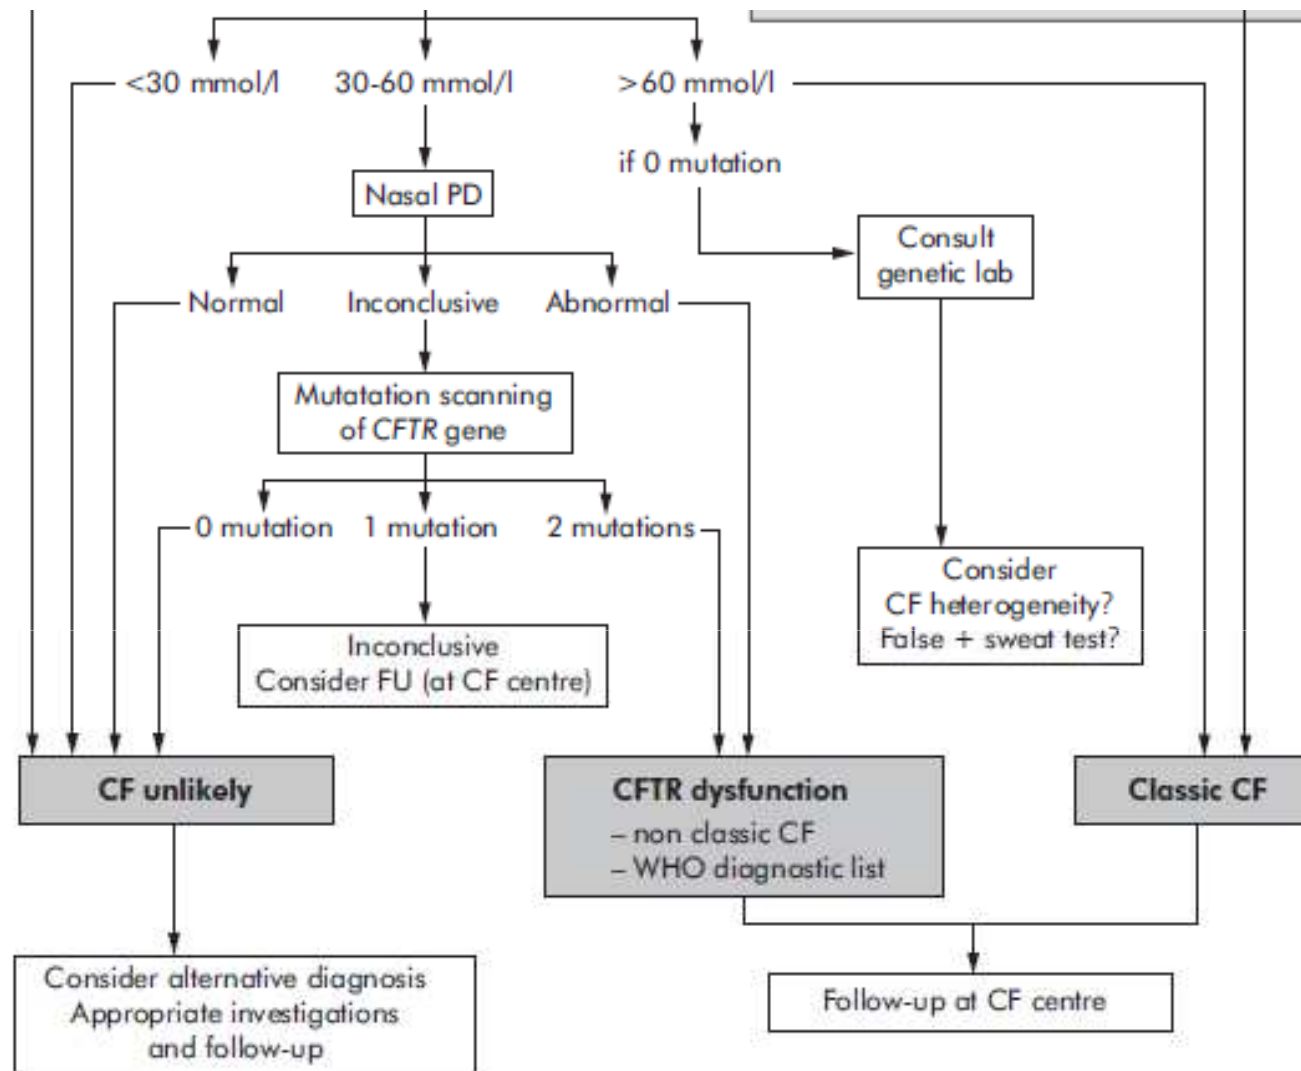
<30 mmol/l

30-60 mmol/l

>60 mmol/l

if 0 mutation

Nasal PD

Consult genetic lab

Normal

Inconclusive

Abnormal

Mutatation scanning of *CFTR* gene

0 mutation

1 mutation

2 mutations

Consider CF heterogeneity? False + sweat test?

Inconclusive Consider FU (at CF centre)

**CF unlikely**

**CFTR dysfunction**
– non classic CF
– WHO diagnostic list

**Classic CF**

Consider alternative diagnosis Appropriate investigations and follow-up

Follow-up at CF centre